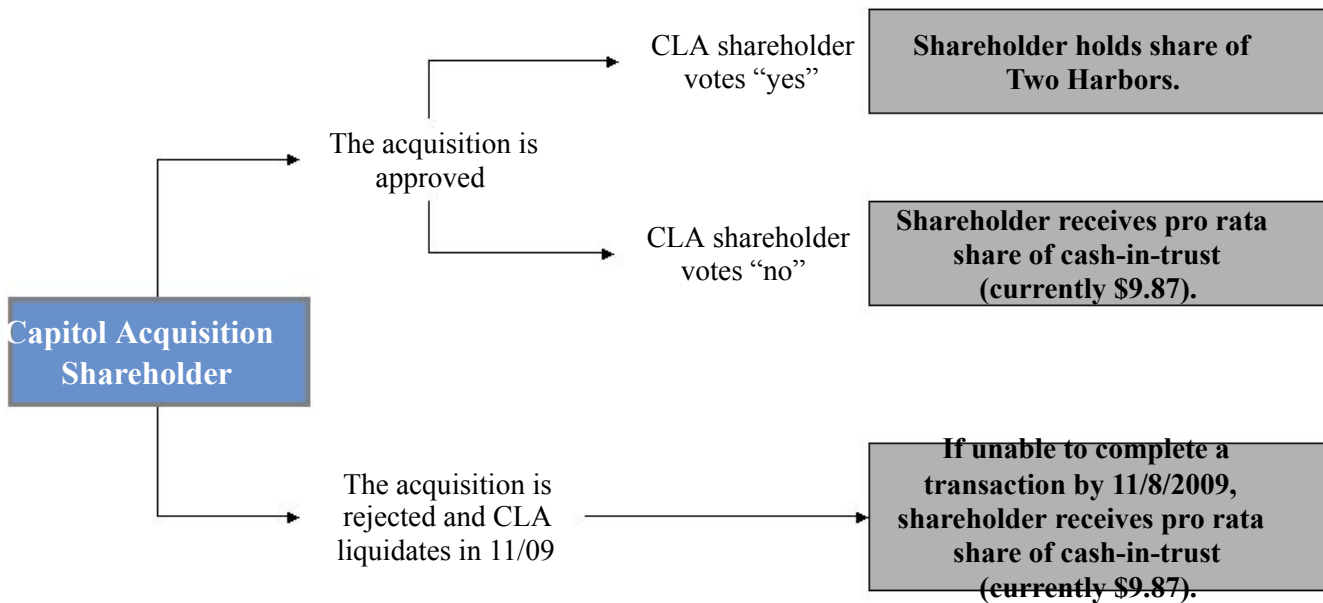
Capitol Acquisition Shareholder

The acquisition is approved

CLA shareholder votes “yes”

Shareholder holds share of Two Harbors.

CLA shareholder votes “no”

Shareholder receives pro rata share of cash-in-trust (currently \$9.87).

The acquisition is rejected and CLA liquidates in 11/09

If unable to complete a transaction by 11/8/2009, shareholder receives pro rata share of cash-in-trust (currently \$9.87).